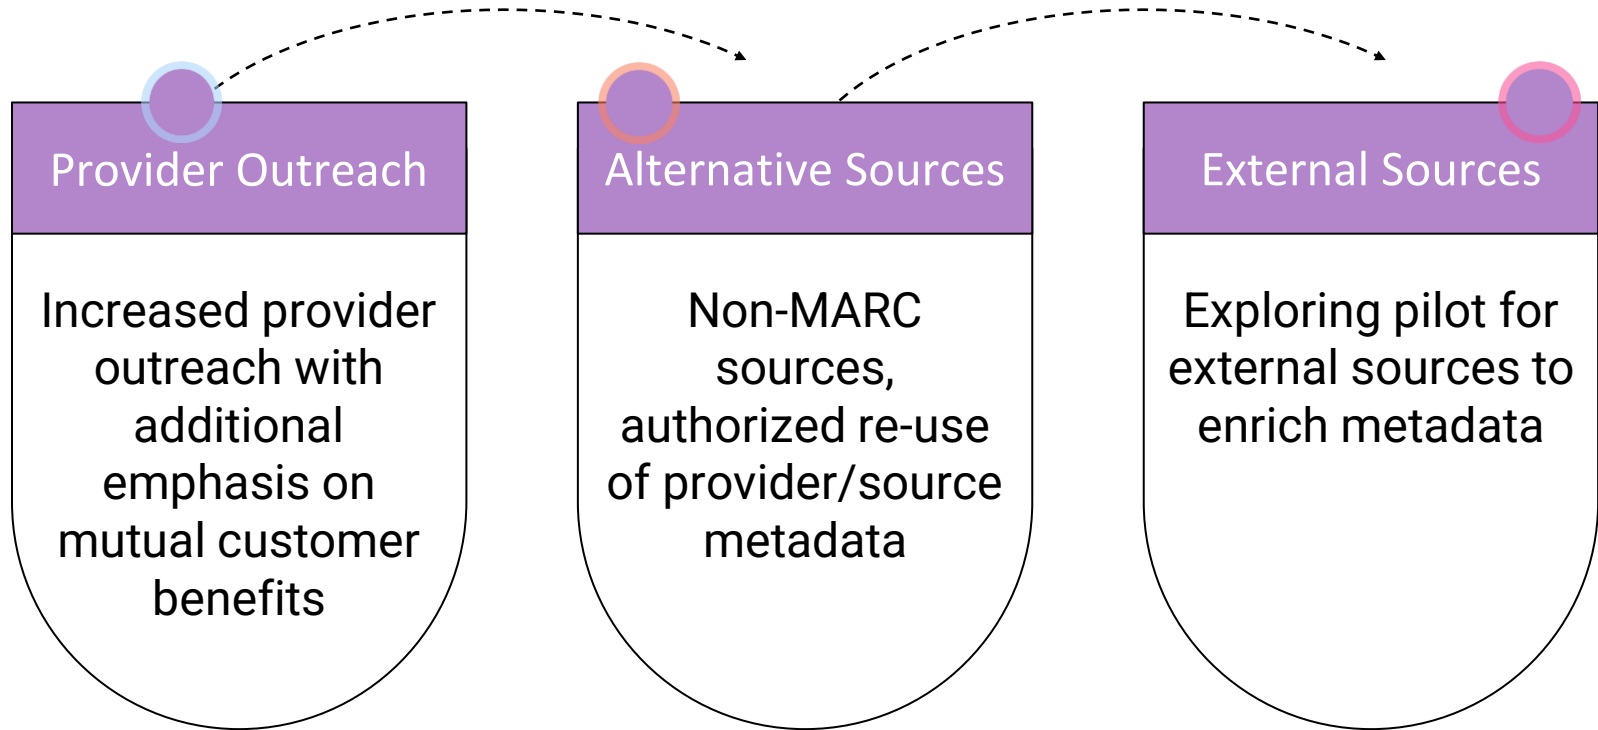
Provider Outreach

Increased provider outreach with additional emphasis on mutual customer benefits

Alternative Sources

Non-MARC sources, authorized re-use of provider/source metadata

External Sources

Exploring pilot for external sources to enrich metadata